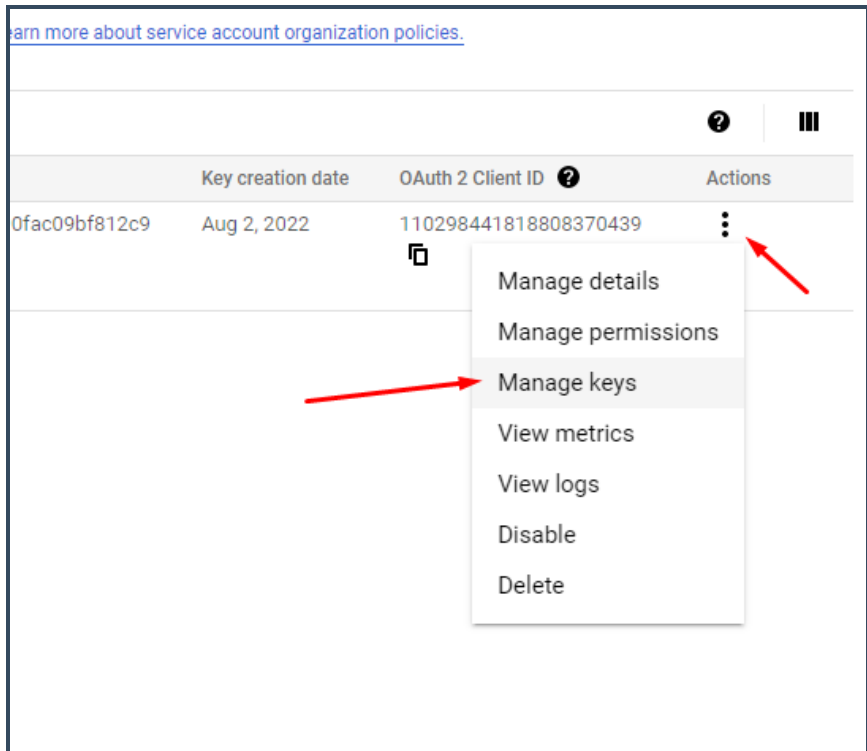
earn more about service account organization policies.

| | Key creation date | OAuth 2 Client ID | Actions |
|---|---|---|---|
| 0fac09bf812c9 | Aug 2, 2022 | 110298441818808370439 | |

Manage details
Manage permissions
Manage keys
View metrics
View logs
Disable
Delete